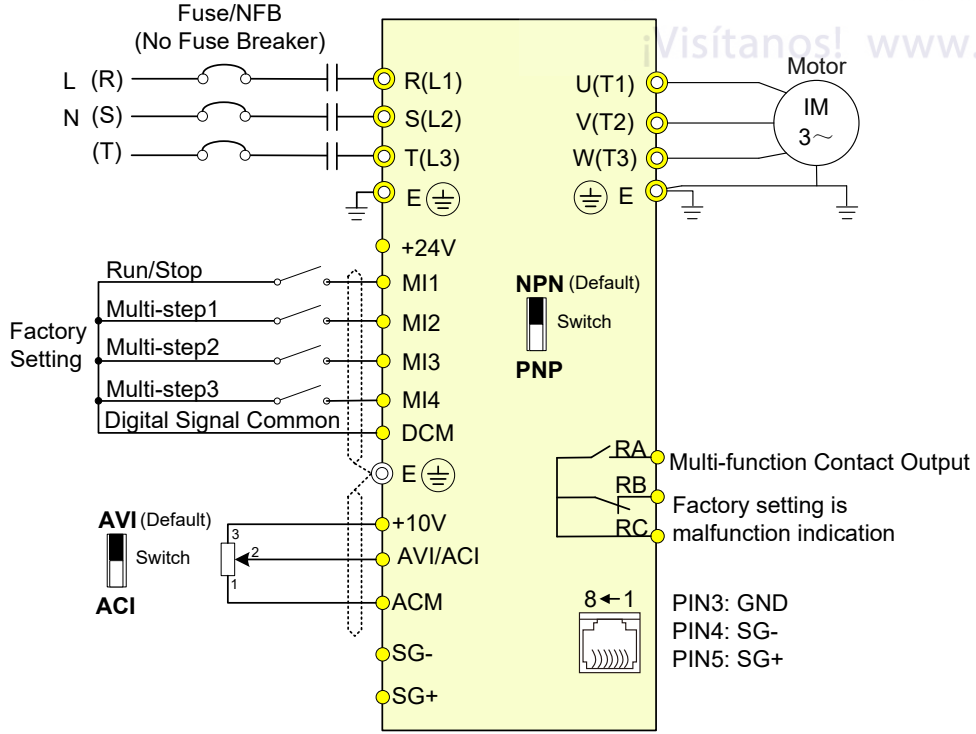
Fuse/NFB
(No Fuse Breaker)

¡Visítanos! www.

L (R)
N (S)
(T)

R(L1)
S(L2)
T(L3)
E

U(T1)
V(T2)
W(T3)
E

Motor
IM
3~

+24V
Run/Stop
MI1
Multi-step1
MI2
Factory Setting
Multi-step2
MI3
Multi-step3
MI4
Digital Signal Common
DCM
E

NPN (Default)
Switch
PNP

RA
Multi-function Contact Output
RB
Factory setting is malfunction indication
RC

AVI (Default)
Switch
ACI
3
2
1
+10V
AVI/ACI
ACM
SG-
SG+

8←1
PIN3: GND
PIN4: SG-
PIN5: SG+